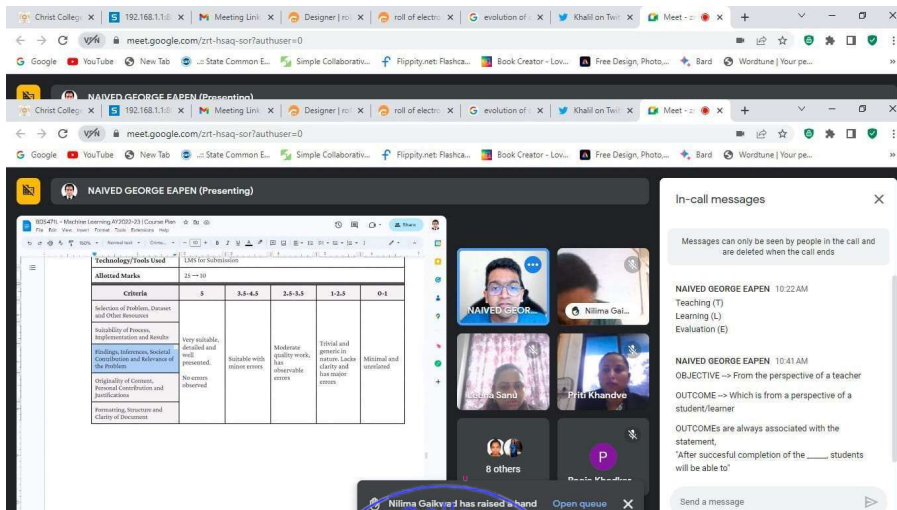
Christ College | 192.168.1.1 | Meeting Link | Designer | roll of electro | evolution of | Khalil on Twit | Meet - +
meet.google.com/zrt-hsaq-sor?authuser=0
Google YouTube New Tab State Common E... Simple Collaborativ... Flippity.net: Flashca... Book Creator - Lov... Free Design, Photo,... Bard Wordtune | Your pe...
NAIVED GEORGE EAPEN (Presenting)
Christ College | 192.168.1.1 | Meeting Link | Designer | roll of electro | evolution of | Khalil on Twit | Meet - +
meet.google.com/zrt-hsaq-sor?authuser=0
Google YouTube New Tab State Common E... Simple Collaborativ... Flippity.net: Flashca... Book Creator - Lov... Free Design, Photo,... Bard Wordtune | Your pe...
NAIVED GEORGE EAPEN (Presenting)

BDS471L - Machine Learning AY2022-23 | Course Plan
File Edit View Insert Format Tools Extensions Help
Share

| Technology/Tools Used | LMS for Submission | | | | |
|---|---|---|---|---|---|
| Allotted Marks | 25 → 10 | | | | |
| Criteria | 5 | 3.5-4.5 | 2.5-3.5 | 1-2.5 | 0-1 |
| Selection of Problem, Dataset and Other Resources | Very suitable, detailed and well presented. No errors observed | Suitable with minor errors | Moderate quality work, has observable errors | Trivial and generic in nature. Lacks clarity and has major errors | Minimal and unrelated |
| Suitability of Process, Implementation and Results | | | | | |
| Findings, Inferences, Societal Contribution and Relevance of the Problem | | | | | |
| Originality of Content, Personal Contribution and Justifications | | | | | |
| Formatting, Structure and Clarity of Document | | | | | |

NAIVED GEOR...
Nilima Gai...
Leena Sanu
Priti Khandve
8 others
P
Pooja Khadka
Nilima Gaikwad has raised a hand Open queue

In-call messages
Messages can only be seen by people in the call and are deleted when the call ends
NAIVED GEORGE EAPEN 10:22 AM
Teaching (T)
Learning (L)
Evaluation (E)
NAIVED GEORGE EAPEN 10:41 AM
OBJECTIVE --> From the perspective of a teacher
OUTCOME --> Which is from a perspective of a student/learner
OUTCOMEs are always associated with the statement,
"After succesful completion of the _____, students will be able to"
Send a message